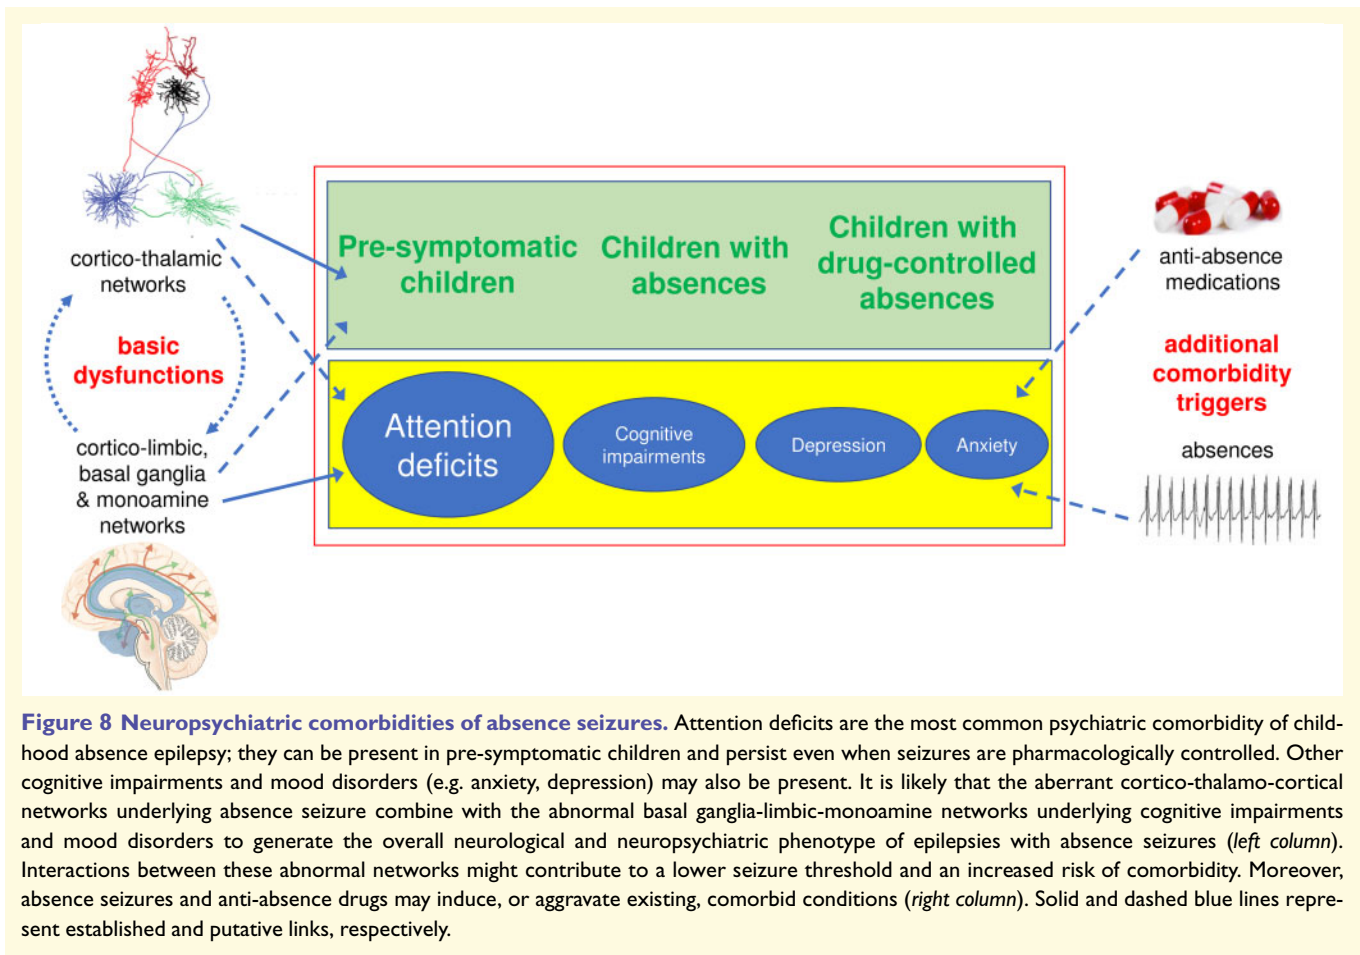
cortico-thalamic networks

basic dysfunctions

cortico-limbic, basal ganglia & monoamine networks

Pre-symptomatic children

Children with absences

Children with drug-controlled absences

Attention deficits

Cognitive impairments

Depression

Anxiety

anti-absence medications

additional comorbidity triggers

absences

**Figure 8 Neuropsychiatric comorbidities of absence seizures.** Attention deficits are the most common psychiatric comorbidity of childhood absence epilepsy; they can be present in pre-symptomatic children and persist even when seizures are pharmacologically controlled. Other cognitive impairments and mood disorders (e.g. anxiety, depression) may also be present. It is likely that the aberrant cortico-thalamo-cortical networks underlying absence seizure combine with the abnormal basal ganglia-limbic-monoamine networks underlying cognitive impairments and mood disorders to generate the overall neurological and neuropsychiatric phenotype of epilepsies with absence seizures (*left column*). Interactions between these abnormal networks might contribute to a lower seizure threshold and an increased risk of comorbidity. Moreover, absence seizures and anti-absence drugs may induce, or aggravate existing, comorbid conditions (*right column*). Solid and dashed blue lines represent established and putative links, respectively.